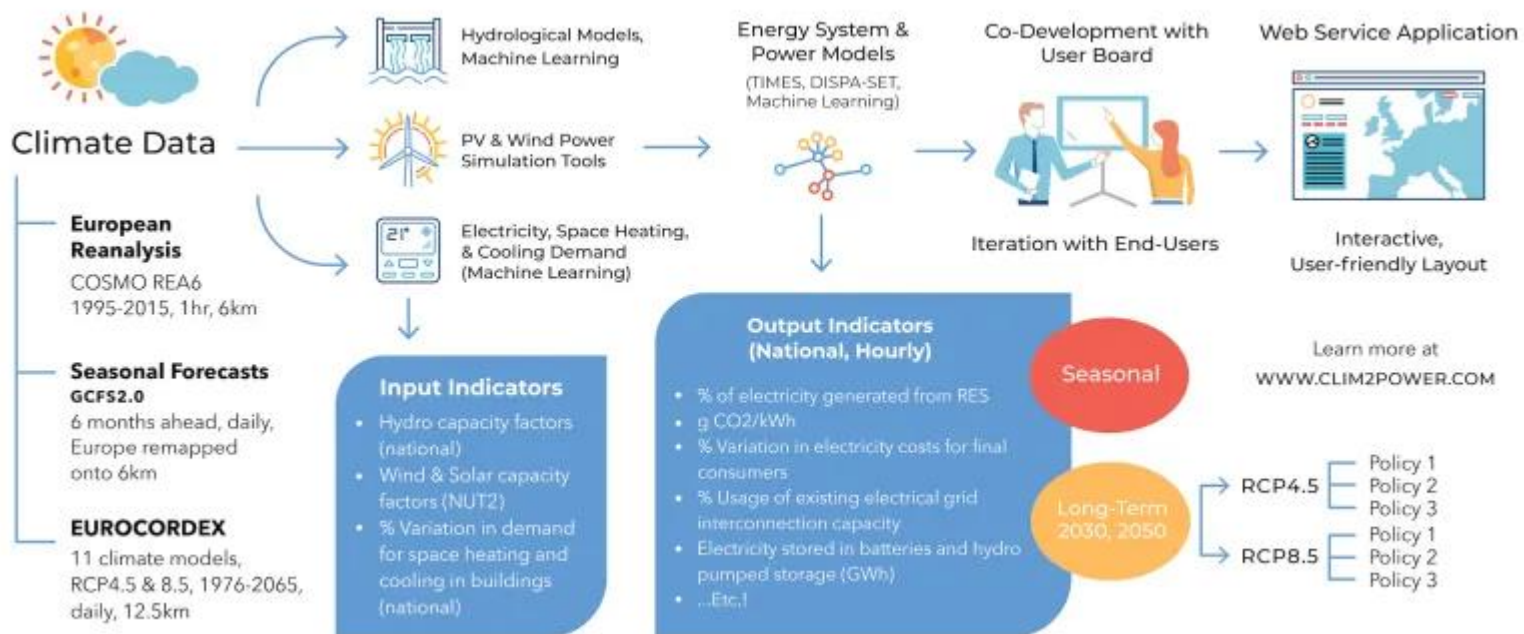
Climate Data

European Reanalysis
COSMO REA6
1995-2015, 1hr, 6km

Seasonal Forecasts
GCFS2.0
6 months ahead, daily, Europe remapped onto 6km

EUROCORDEX
11 climate models, RCP4.5 & 8.5, 1976-2065, daily, 12.5km

Hydrological Models, Machine Learning

PV & Wind Power Simulation Tools

21°

Electricity, Space Heating, & Cooling Demand (Machine Learning)

Input Indicators
• Hydro capacity factors (national)
• Wind & Solar capacity factors (NUT2)
• % Variation in demand for space heating and cooling in buildings (national)

Energy System & Power Models
(TIMES, DISPA-SET, Machine Learning)

Output Indicators
(National, Hourly)
• % of electricity generated from RES
• g CO2/kWh
• % Variation in electricity costs for final consumers
• % Usage of existing electrical grid interconnection capacity
• Electricity stored in batteries and hydro pumped storage (GWh)
• ...Etc.!

Co-Development with User Board

Iteration with End-Users

Web Service Application

Interactive, User-friendly Layout

Learn more at
WWW.CLIM2POWER.COM

Seasonal

Long-Term
2030, 2050

RCP4.5
Policy 1
Policy 2
Policy 3

RCP8.5
Policy 1
Policy 2
Policy 3